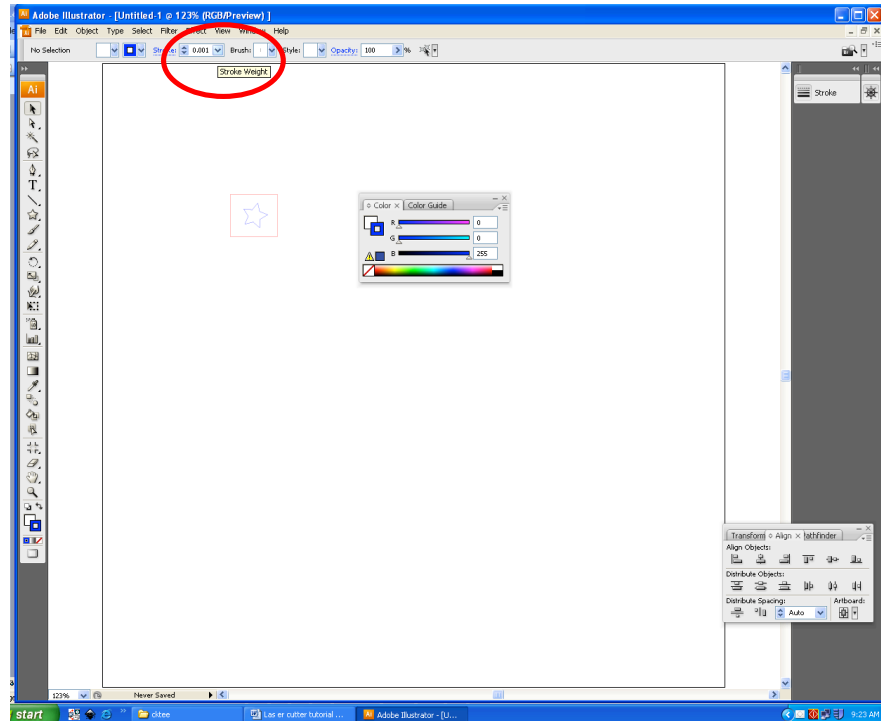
Adobe Illustrator - [Untitled-1 @ 123% (RGB/Preview) ]

File Edit Object Type Select Filter Effect View Window Help

No Selection

Stroke: 0.001

Brush:

Style:

Opacity: 100 %

Stroke Weight

Ai

Stroke

Color × Color Guide

R 0

G 0

B 255

Transform Align × Pathfinder

Align Objects:

Distribute Objects:

Distribute Spacing:

Artboard:

Auto

123%

Never Saved

start

ckee

Las er cutter tutorial ...

Adobe Illustrator - [U...

9:23 AM